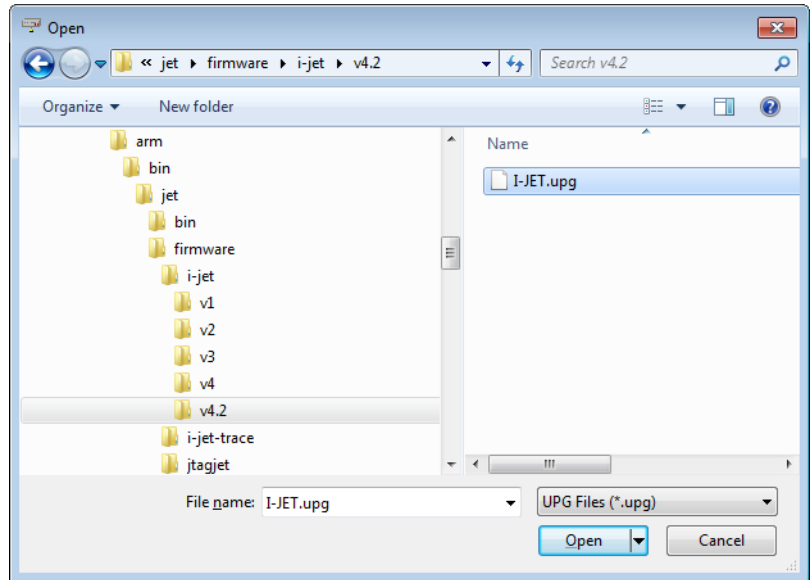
Open

« jet ▸ firmware ▸ i-jet ▸ v4.2

Search v4.2

Organize ▾ New folder

arm
bin
jet
bin
firmware
i-jet
v1
v2
v3
v4
v4.2
i-jet-trace
jtagjet

Name

I-JET.upg

File name: I-JET.upg

UPG Files (*.upg)

Open

Cancel